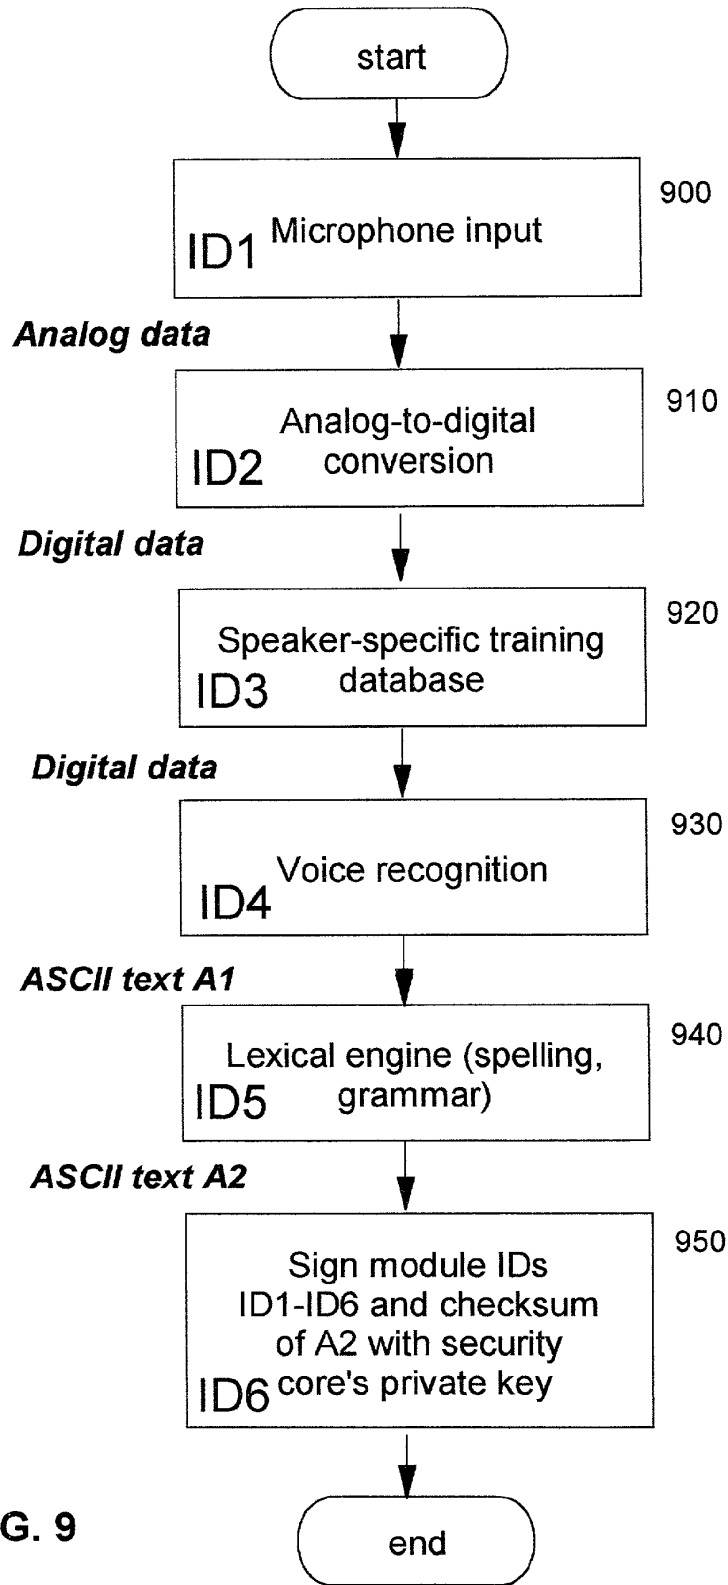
start

900

ID1 Microphone input

Analog data

910

Analog-to-digital conversion

ID2

Digital data

920

Speaker-specific training database

ID3

Digital data

930

ID4 Voice recognition

ASCII text A1

940

Lexical engine (spelling, grammar)

ID5

ASCII text A2

950

Sign module IDs ID1-ID6 and checksum of A2 with security core's private key

ID6

G. 9

end